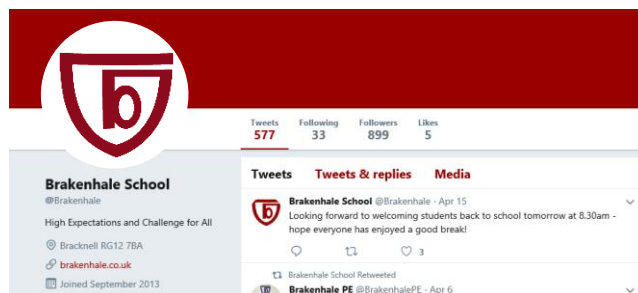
b

Tweets 577
Following 33
Followers 899
Likes 5

Brakenhale School
@Brakenhale

High Expectations and Challenge for All

Bracknell RG12 7BA
brakenhale.co.uk
Joined September 2013

Tweets
Tweets & replies
Media

Brakenhale School @Brakenhale · Apr 15
Looking forward to welcoming students back to school tomorrow at 8.30am - hope everyone has enjoyed a good break!

3

Brakenhale School Retweeted
Brakenhale PE @BrakenhalePE · Apr 6